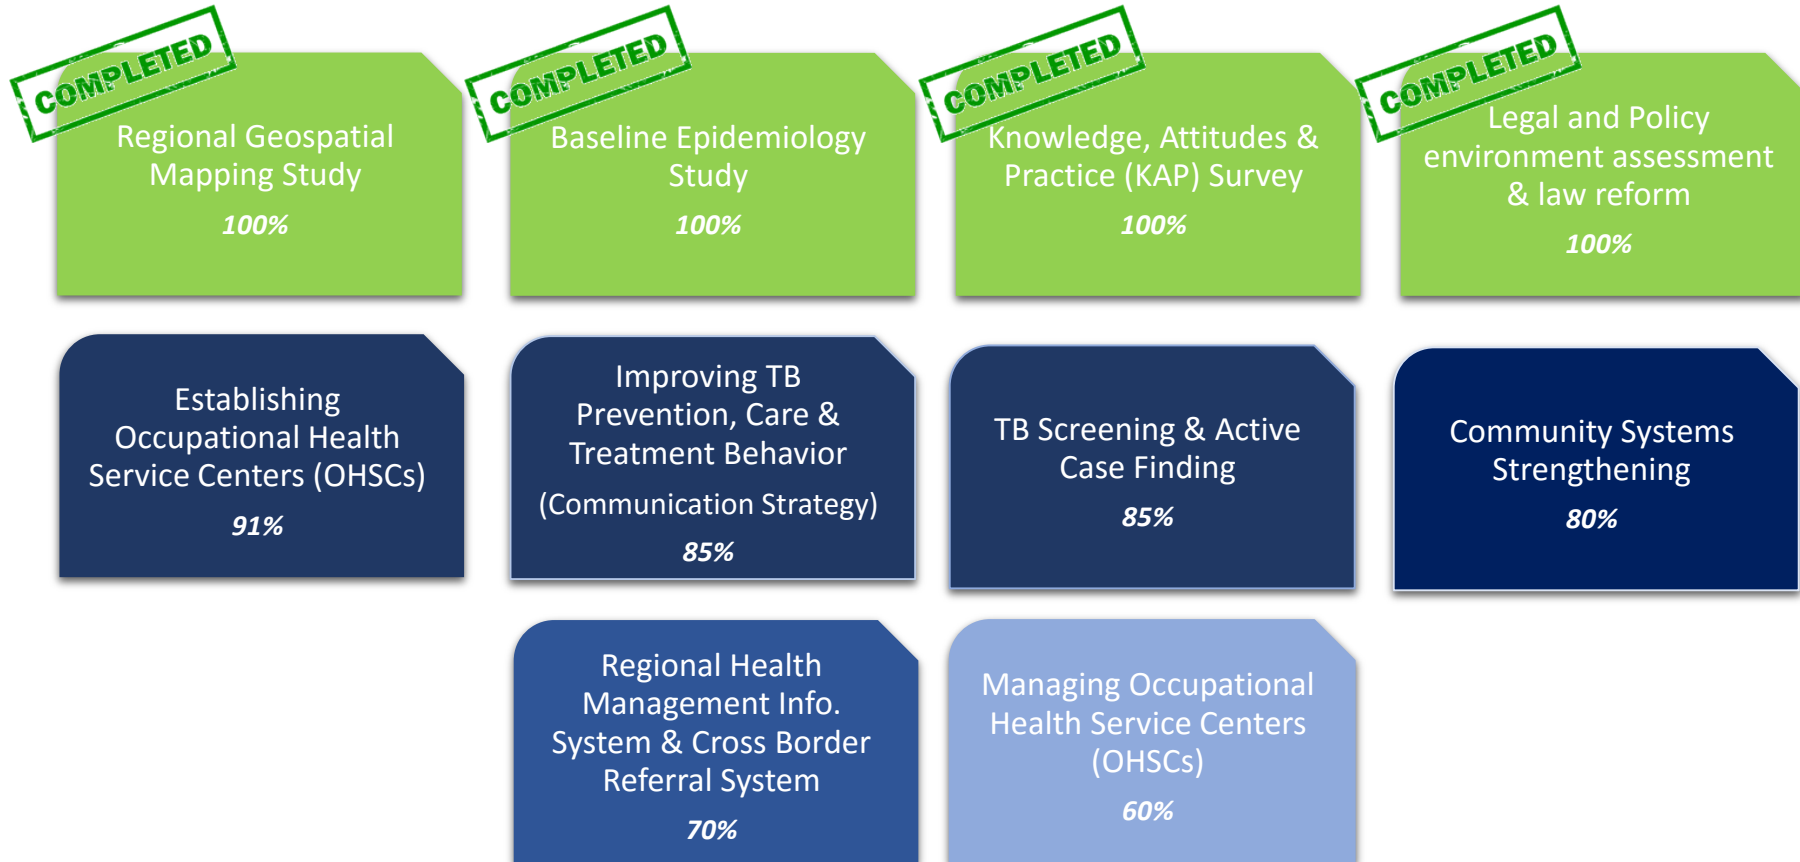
COMPLETED
Regional Geospatial Mapping Study
100%

COMPLETED
Baseline Epidemiology Study
100%

COMPLETED
Knowledge, Attitudes & Practice (KAP) Survey
100%

COMPLETED
Legal and Policy environment assessment & law reform
100%

Establishing Occupational Health Service Centers (OHSCs)
91%

Improving TB Prevention, Care & Treatment Behavior
(Communication Strategy)
85%

TB Screening & Active Case Finding
85%

Community Systems Strengthening
80%

Regional Health Management Info. System & Cross Border Referral System
70%

Managing Occupational Health Service Centers (OHSCs)
60%